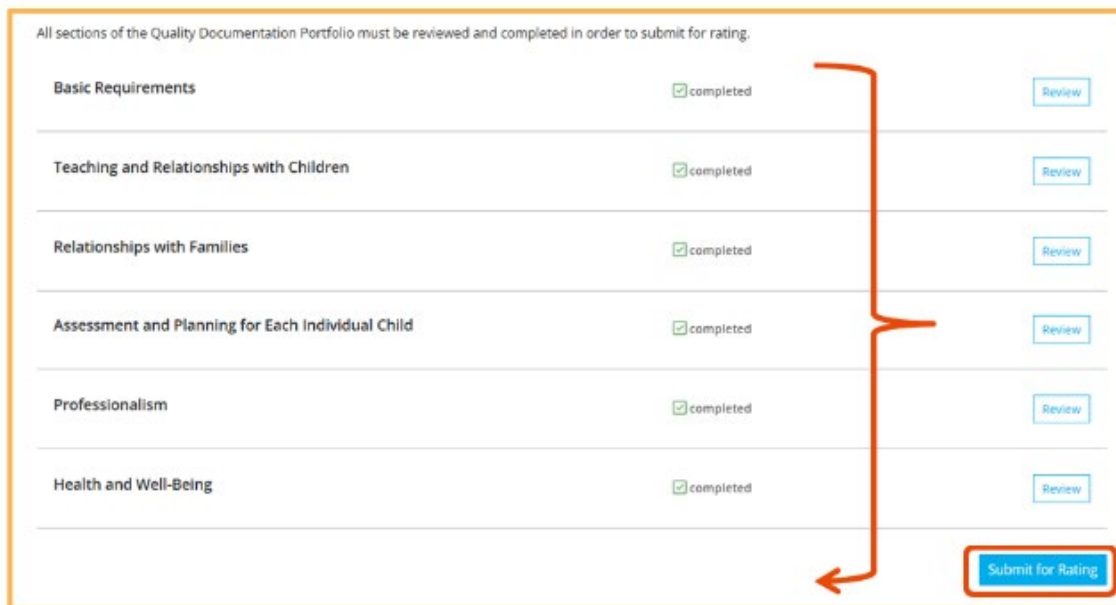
All sections of the Quality Documentation Portfolio must be reviewed and completed in order to submit for rating.

| | | |
|---|---|---|
| Basic Requirements | completed | Review |
| Teaching and Relationships with Children | completed | Review |
| Relationships with Families | completed | Review |
| Assessment and Planning for Each Individual Child | completed | Review |
| Professionalism | completed | Review |
| Health and Well-Being | completed | Review |

Submit for Rating